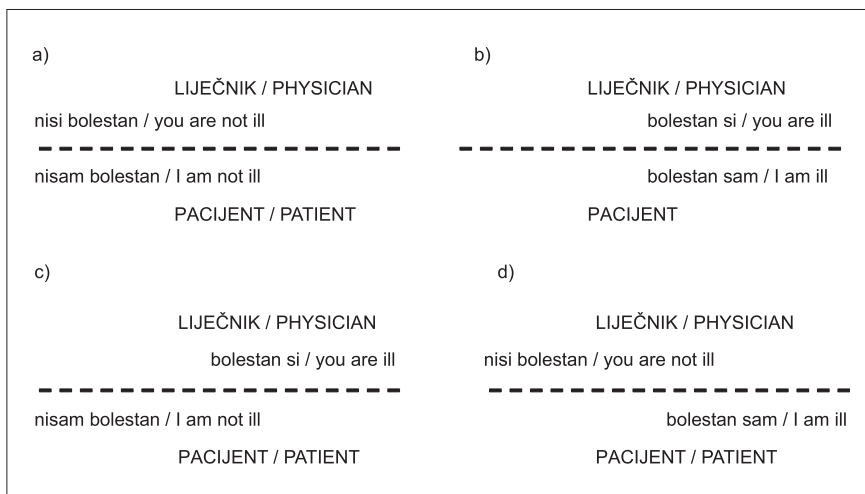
a)

LIJEČNIK / PHYSICIAN

nisi bolestan / you are not ill

nisam bolestan / I am not ill

PACIJENT / PATIENT

b)

LIJEČNIK / PHYSICIAN

bolestan si / you are ill

bolestan sam / I am ill

PACIJENT

c)

LIJEČNIK / PHYSICIAN

bolestan si / you are ill

nisam bolestan / I am not ill

PACIJENT / PATIENT

d)

LIJEČNIK / PHYSICIAN

nisi bolestan / you are not ill

bolestan sam / I am ill

PACIJENT / PATIENT